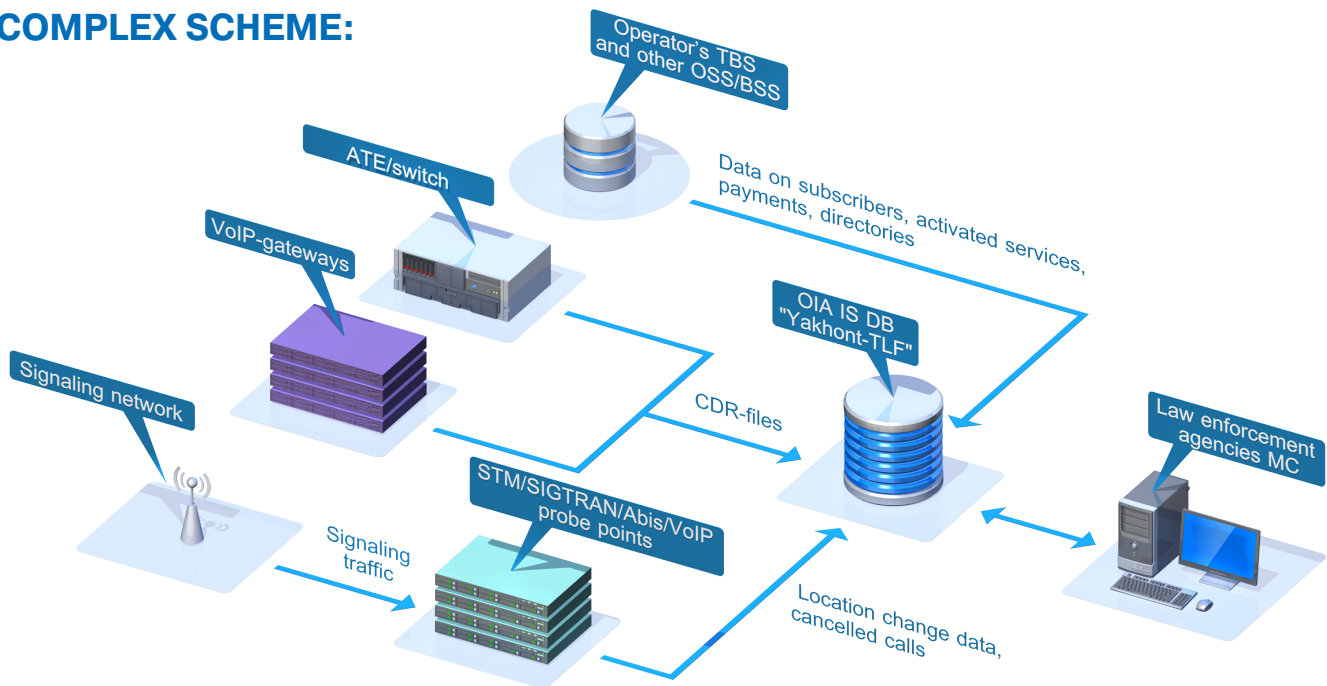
COMPLEX SCHEME:

Operator's TBS and other OSS/BSS

ATE/switch

Data on subscribers, activated services, payments, directories

VoIP-gateways

OIA IS DB "Yakhont-TLF"

Signaling network

CDR-files

Law enforcement agencies MC

STM/SIGTRAN/Abis/VoIP probe points

Signaling traffic

Location change data, cancelled calls